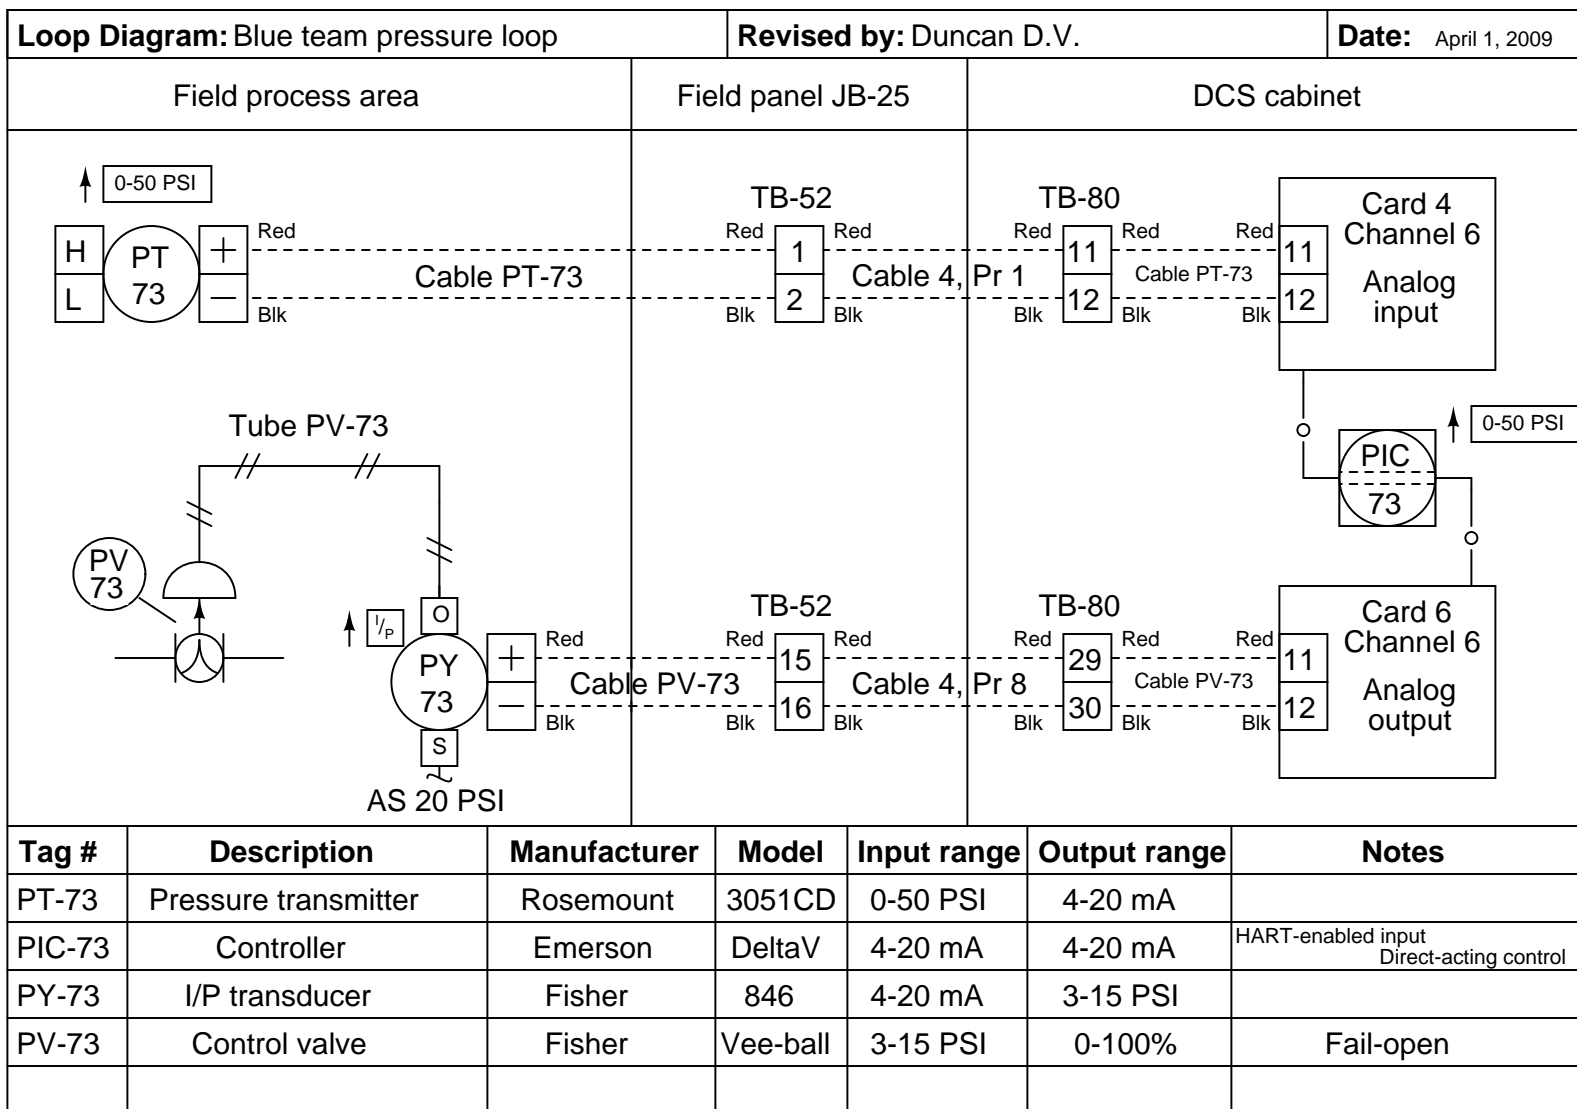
**Loop Diagram:** Blue team pressure loop | **Revised by:** Duncan D.V. | **Date:** April 1, 2009

Field process area

Field panel JB-25

DCS cabinet

0-50 PSI

H
L
PT
73
+
—
Red
Blk
Cable PT-73

TB-52
Red
Blk
1
2
Red
Blk
Cable 4, Pr 1

TB-80
Red
Blk
11
12
Red
Blk
Cable PT-73
Red
Blk
11
12

Card 4
Channel 6
Analog input

0-50 PSI
PIC
73

Tube PV-73

PV
73

$^I/_P$
O
PY
73
S
AS 20 PSI
+
—
Red
Blk
Cable PV-73

TB-52
Red
Blk
15
16
Red
Blk
Cable 4, Pr 8

TB-80
Red
Blk
29
30
Red
Blk
Cable PV-73
Red
Blk
11
12

Card 6
Channel 6
Analog output

| Tag # | Description | Manufacturer | Model | Input range | Output range | Notes |
|---|---|---|---|---|---|---|
| PT-73 | Pressure transmitter | Rosemount | 3051CD | 0-50 PSI | 4-20 mA | |
| PIC-73 | Controller | Emerson | DeltaV | 4-20 mA | 4-20 mA | HART-enabled input Direct-acting control |
| PY-73 | I/P transducer | Fisher | 846 | 4-20 mA | 3-15 PSI | |
| PV-73 | Control valve | Fisher | Vee-ball | 3-15 PSI | 0-100% | Fail-open |
| | | | | | | |